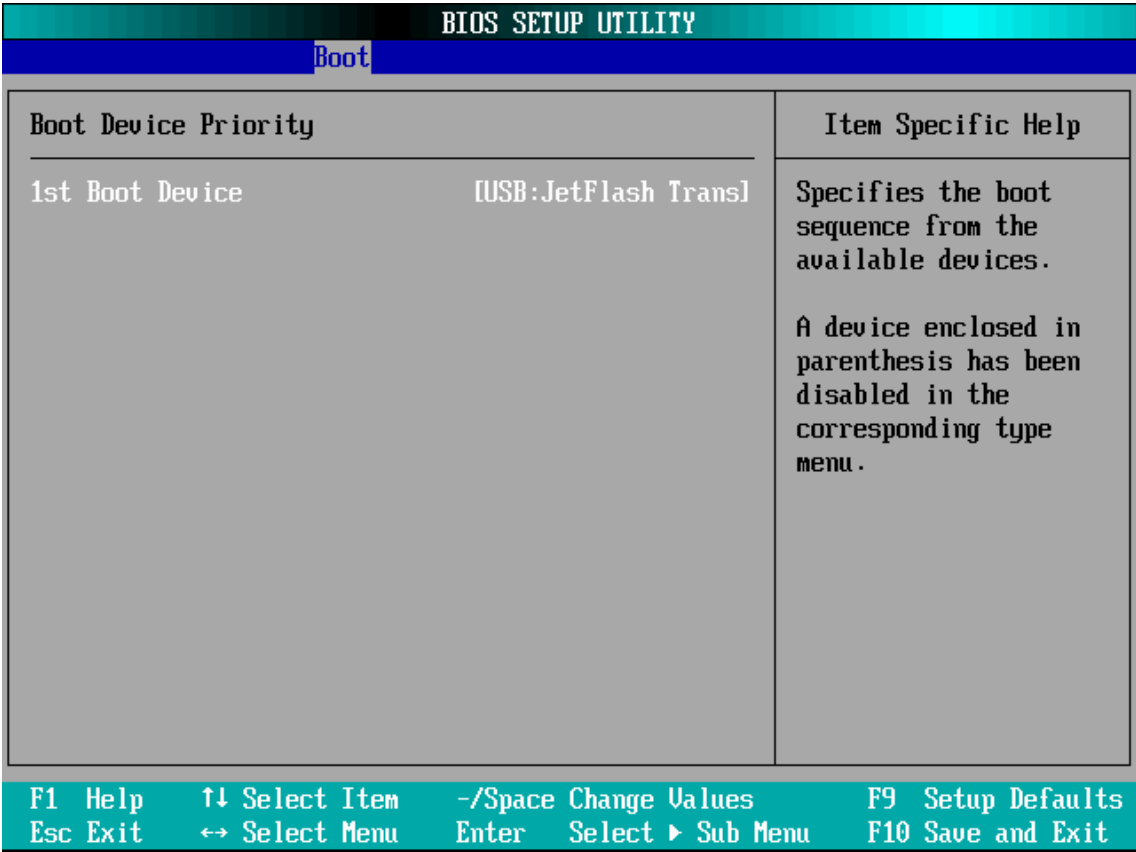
BIOS SETUP UTILITY

Boot

Boot Device Priority

1st Boot Device [USB:JetFlash Trans]

Item Specific Help

Specifies the boot sequence from the available devices.

A device enclosed in parenthesis has been disabled in the corresponding type menu.

F1 Help ↑↓ Select Item -/Space Change Values F9 Setup Defaults
Esc Exit ↔ Select Menu Enter Select ▸ Sub Menu F10 Save and Exit